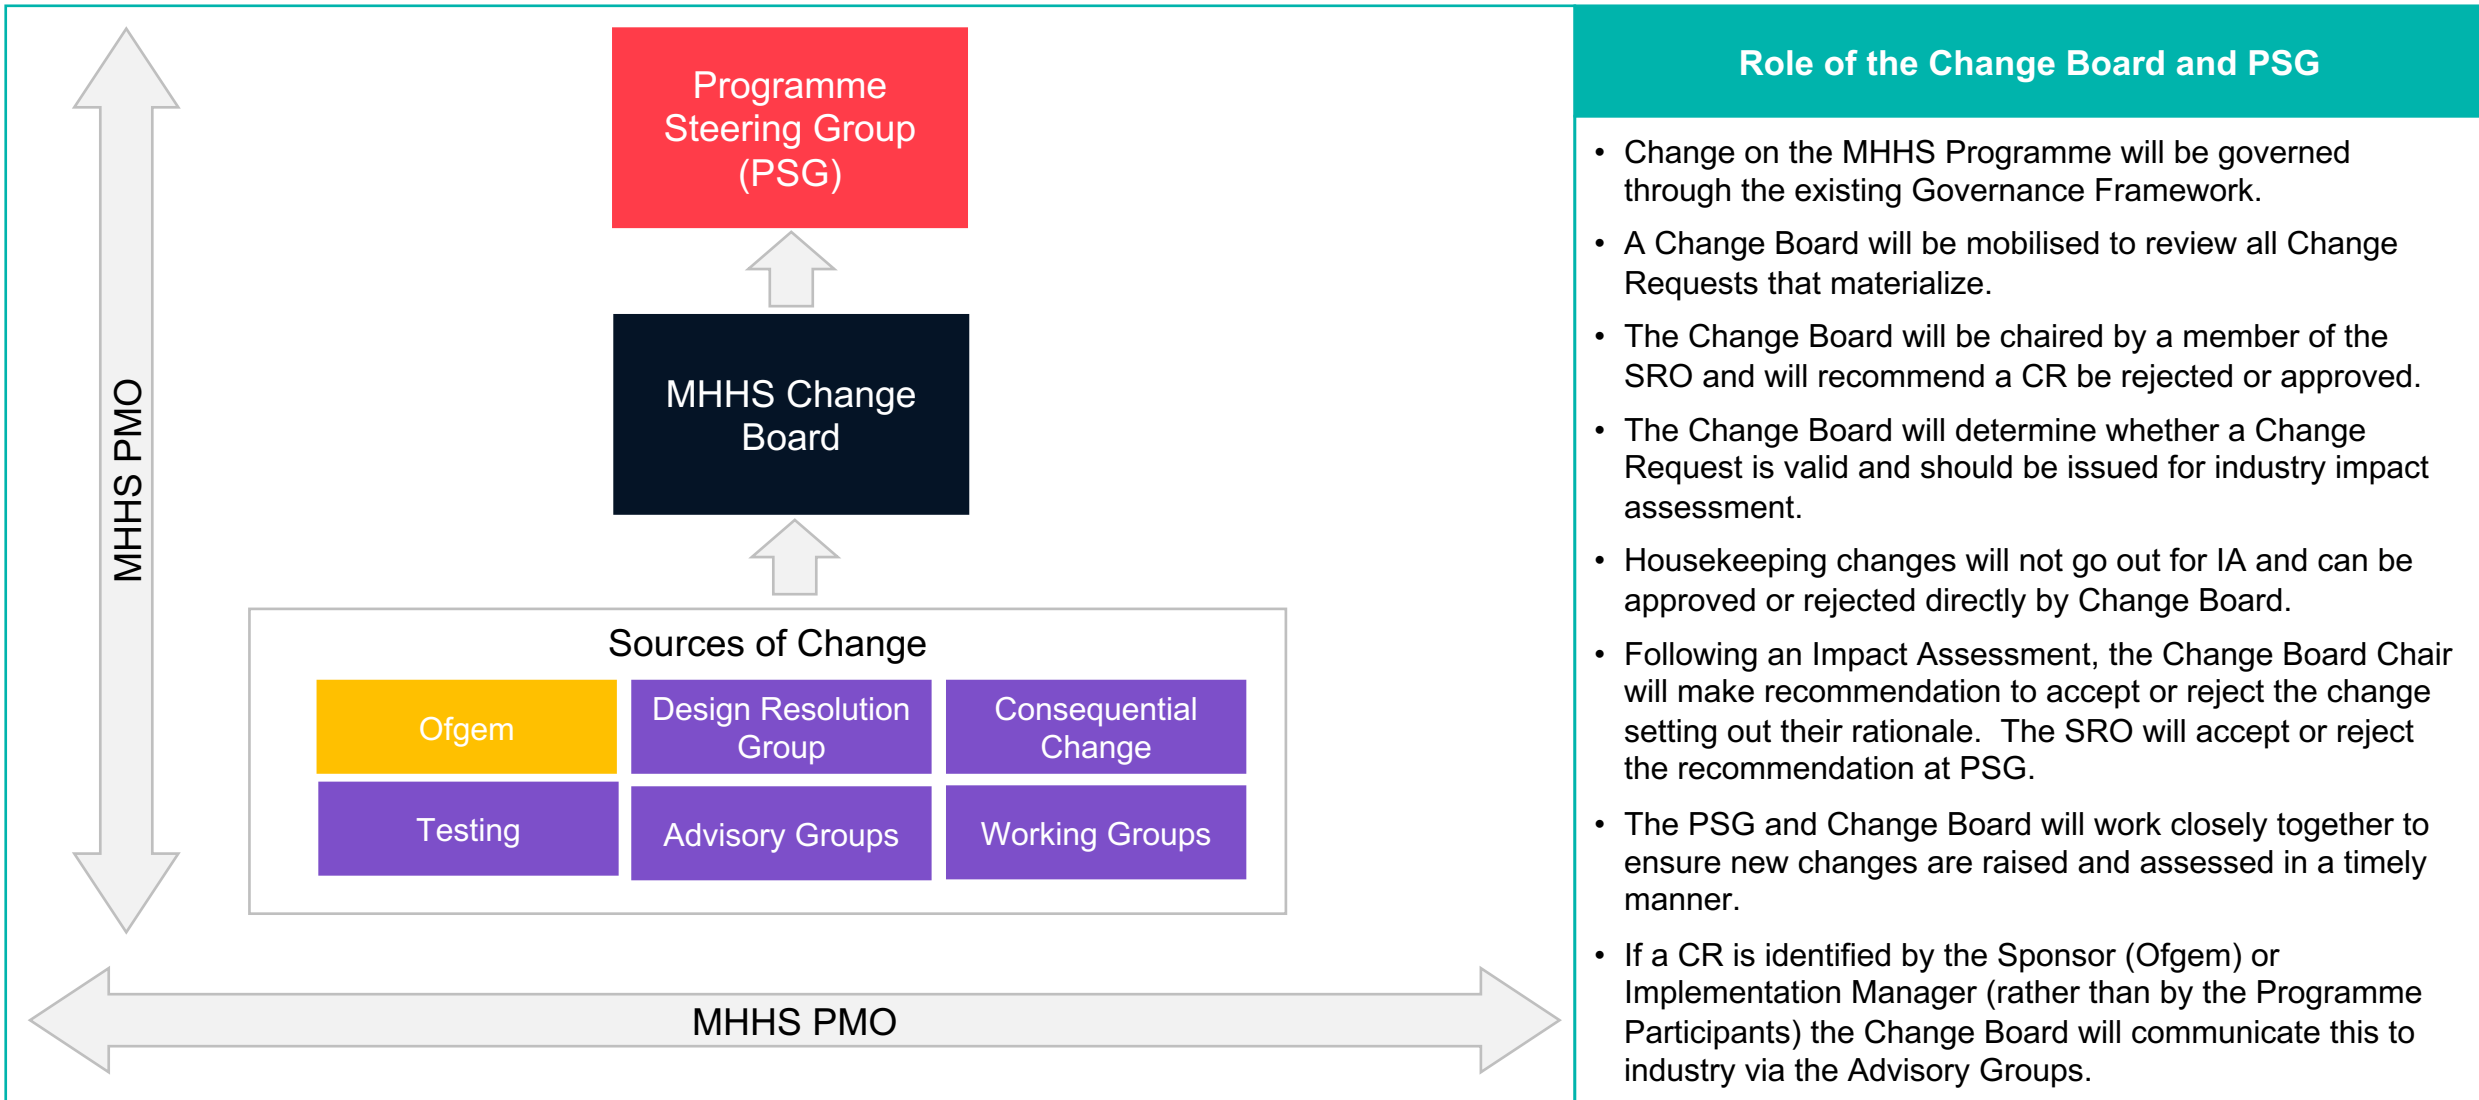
Programme Steering Group (PSG)

MHHS Change Board

Sources of Change

| Ofgem | Design Resolution Group | Consequential Change |
|---|---|---|
| Testing | Advisory Groups | Working Groups |

MHHS PMO

MHHS PMO

Role of the Change Board and PSG

• Change on the MHHS Programme will be governed through the existing Governance Framework.

• A Change Board will be mobilised to review all Change Requests that materialize.

• The Change Board will be chaired by a member of the SRO and will recommend a CR be rejected or approved.

• The Change Board will determine whether a Change Request is valid and should be issued for industry impact assessment.

• Housekeeping changes will not go out for IA and can be approved or rejected directly by Change Board.

• Following an Impact Assessment, the Change Board Chair will make recommendation to accept or reject the change setting out their rationale. The SRO will accept or reject the recommendation at PSG.

• The PSG and Change Board will work closely together to ensure new changes are raised and assessed in a timely manner.

• If a CR is identified by the Sponsor (Ofgem) or Implementation Manager (rather than by the Programme Participants) the Change Board will communicate this to industry via the Advisory Groups.